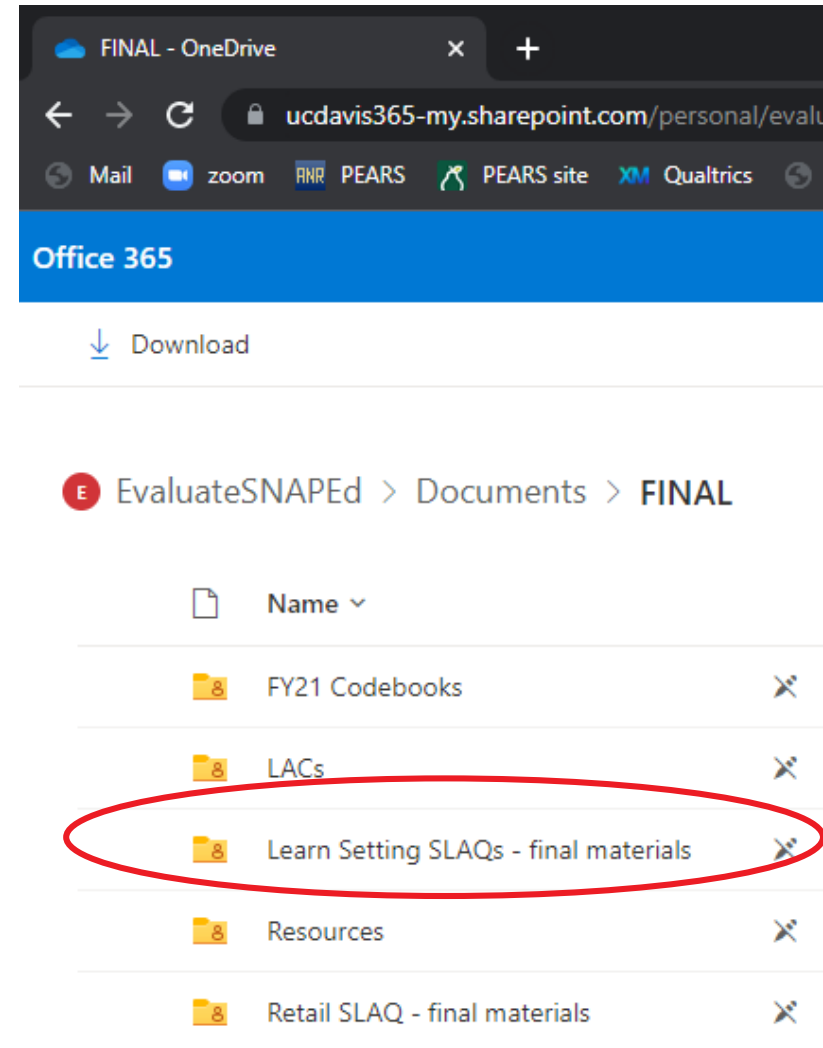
FINAL - OneDrive ×
+
ucdavis365-my.sharepoint.com/personal/evalu

Mail zoom ANR PEARS PEARS site XM Qualtrics

Office 365

Download

E EvaluateSNAPEd > Documents > FINAL

Name

FY21 Codebooks

LACs

Learn Setting SLAQs - final materials

Resources

Retail SLAQ - final materials